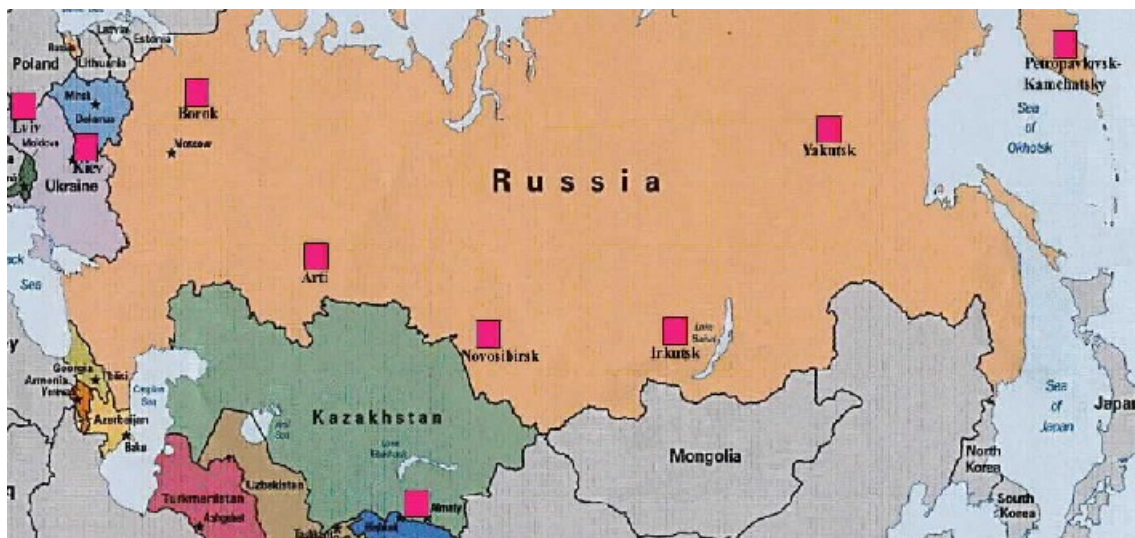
Poland
Latvia
Estonia
Lithuania
Russia
Minsk
Belarus
Borok
Moscow
Lviv
Moldova
Kiev
Ukraine
Russia
Yakutsk
Petropavlovsk-Kamchatsky
Sea of Okhotsk
ack Sea
Arti
Novosibirsk
Irkutsk
Lake Baikal
Georgia
Tbilisi
Armenia
Yerevan
Azerbaijan
Baku
Caspian Sea
Kazakhstan
Aral Sea
Lake Balkhash
Turkmenistan
Ashgabat
Uzbekistan
Almaty
Mongolia
North Korea
South Korea
Sea of Japan
Japa